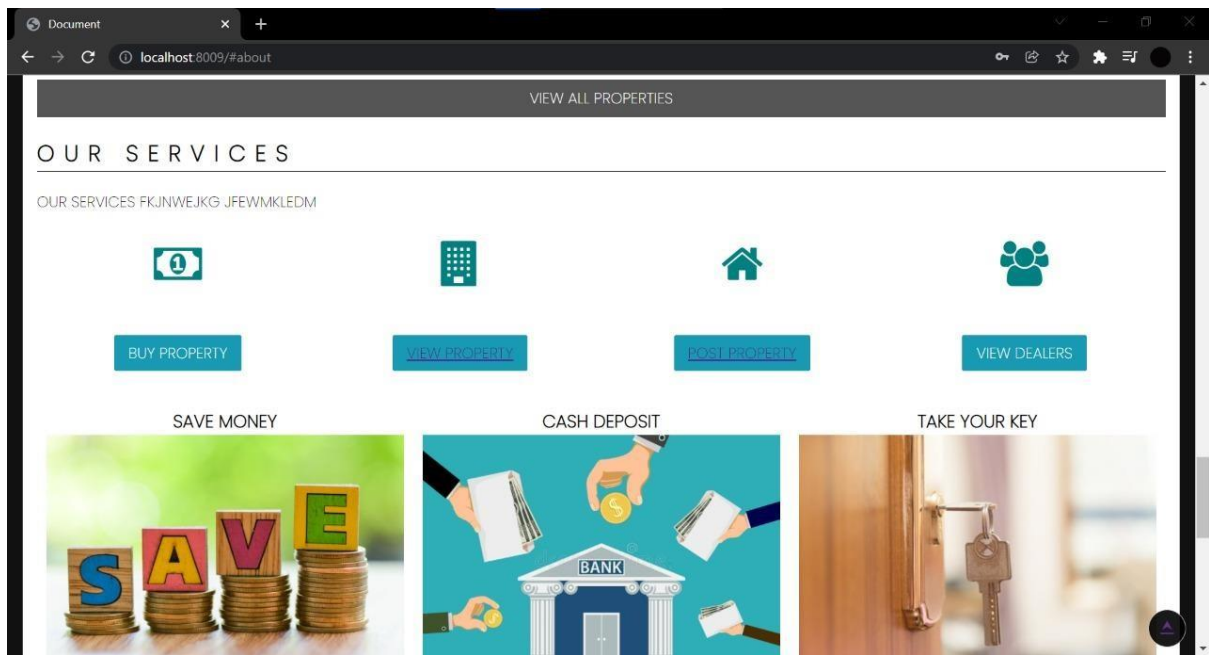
Document

localhost:8009/#about

VIEW ALL PROPERTIES

OUR SERVICES

OUR SERVICES FKJNWEJKG JFEWMKLEDM

BUY PROPERTY

VIEW PROPERTY

POST PROPERTY

VIEW DEALERS

SAVE MONEY

CASH DEPOSIT

TAKE YOUR KEY

SAVE

BANK